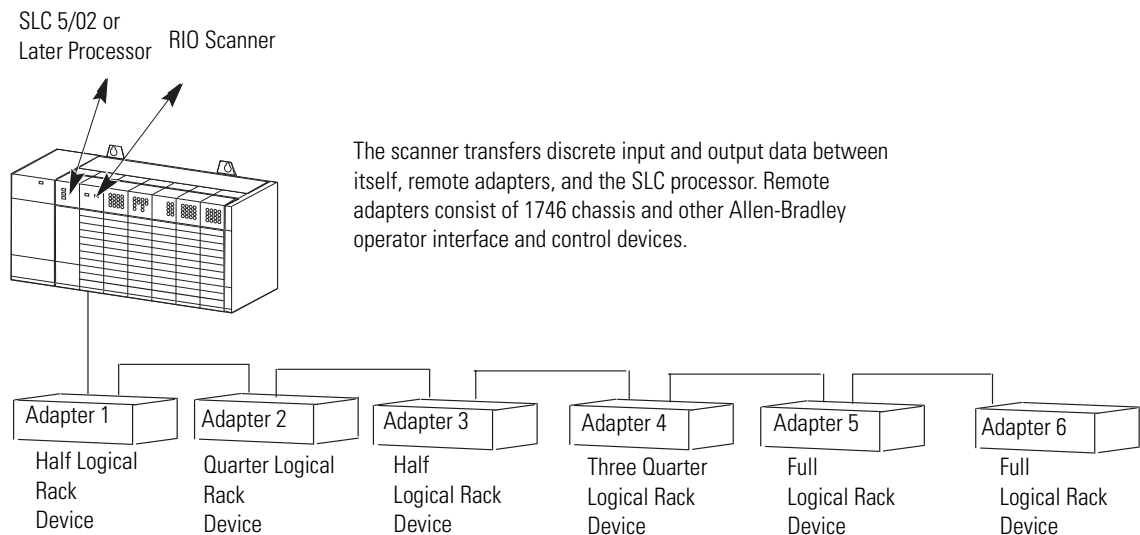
SLC 5/02 or Later Processor

RIO Scanner

The scanner transfers discrete input and output data between itself, remote adapters, and the SLC processor. Remote adapters consist of 1746 chassis and other Allen-Bradley operator interface and control devices.

Adapter 1
Half Logical Rack Device

Adapter 2
Quarter Logical Rack Device

Adapter 3
Half Logical Rack Device

Adapter 4
Three Quarter Logical Rack Device

Adapter 5
Full Logical Rack Device

Adapter 6
Full Logical Rack Device